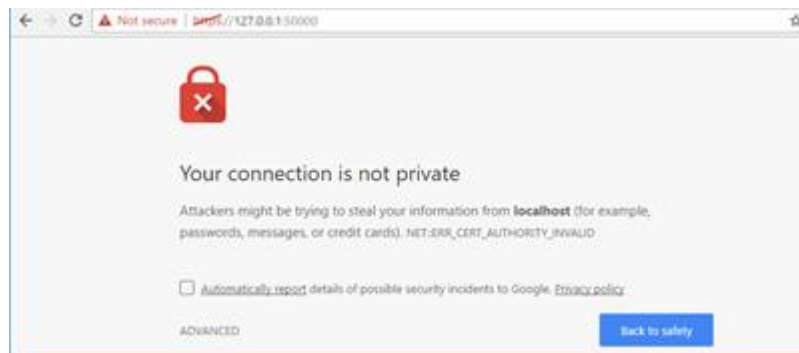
Not secure | https://127.0.0.1:50000

Your connection is not private

Attackers might be trying to steal your information from **localhost** (for example, passwords, messages, or credit cards). NET::ERR_CERT_AUTHORITY_INVALID

Automatically report details of possible security incidents to Google. Privacy policy

ADVANCED

Back to safety